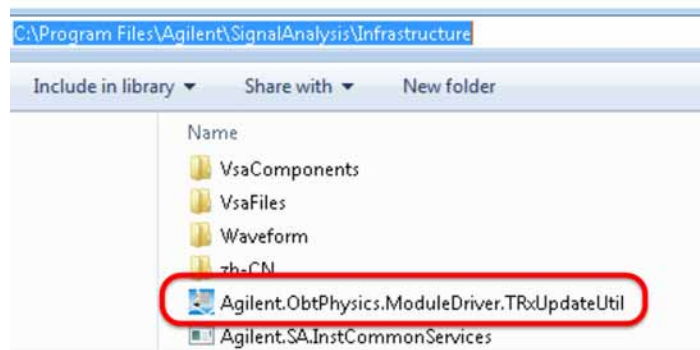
C:\Program Files\Agilent\SignalAnalysis\Infrastructure

Include in library ▾ Share with ▾ New folder

Name

VsaComponents

VsaFiles

Waveform

zh-CN

Agilent.ObtPhysics.ModuleDriver.TRxUpdateUtil

Agilent.SA.InstCommonServices